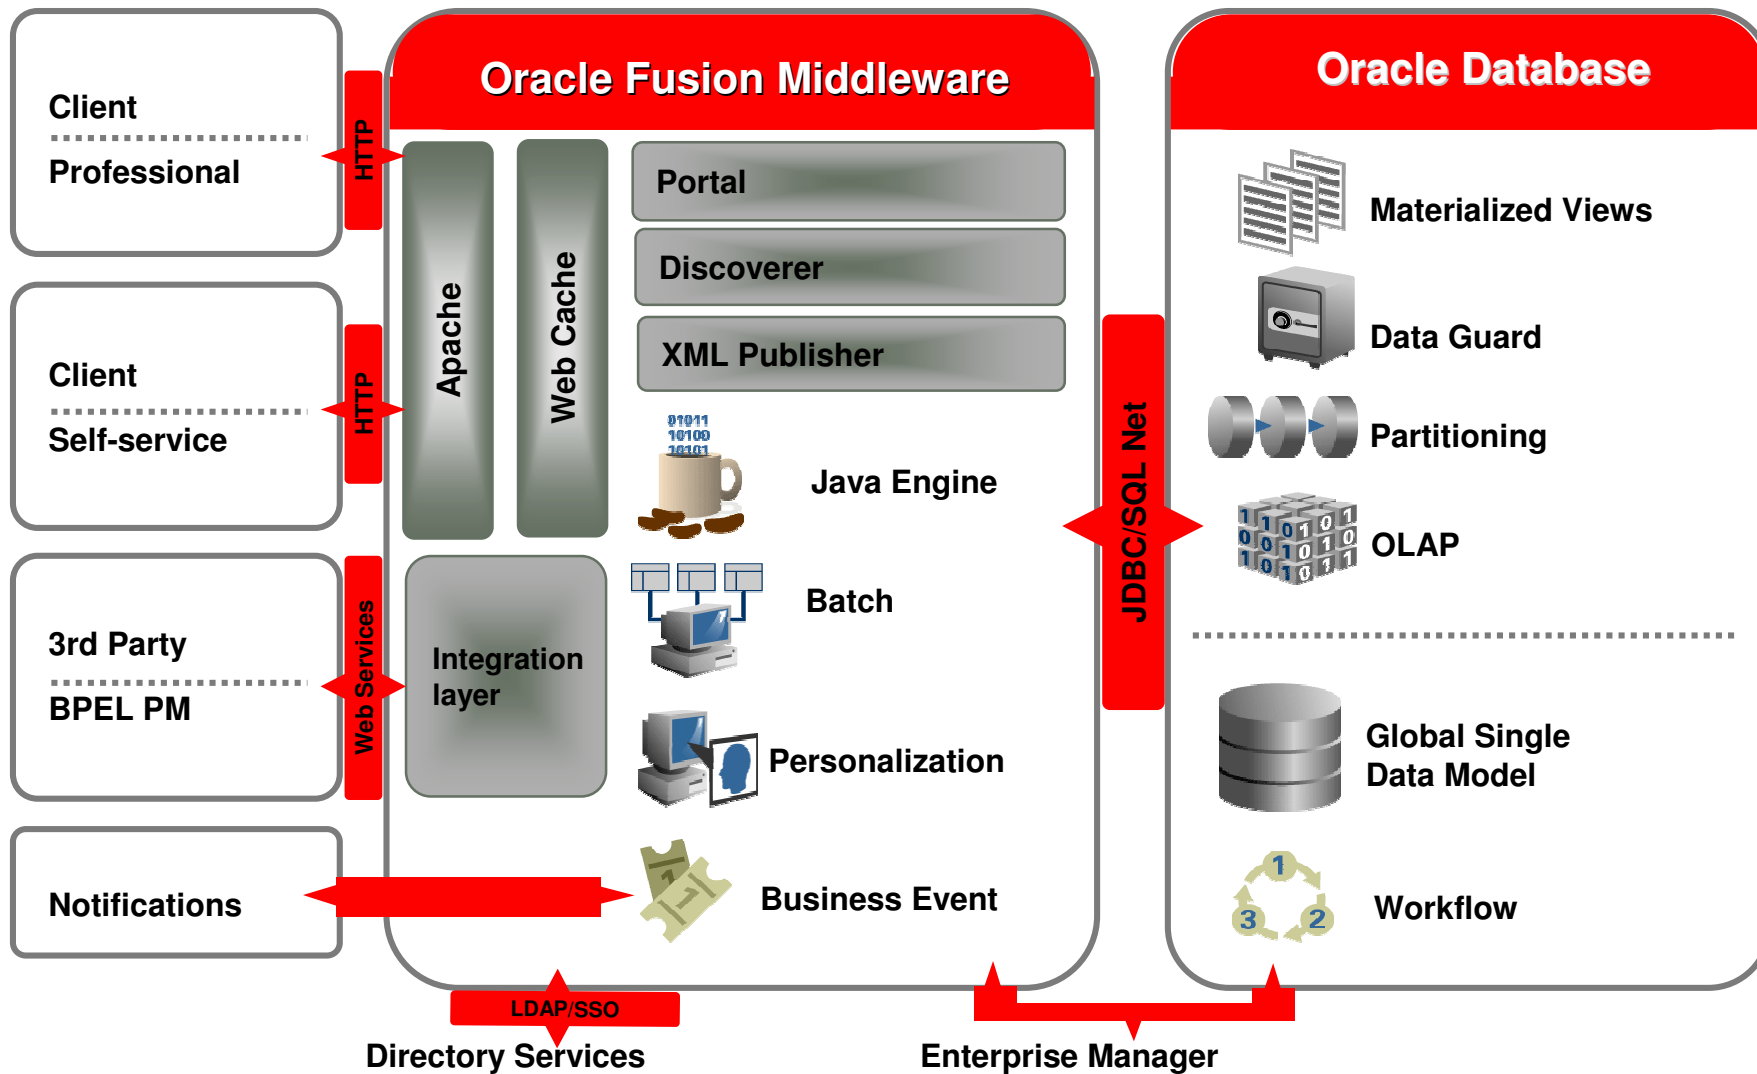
Client
Professional

HTTP

Client
Self-service

HTTP

3rd Party
BPEL PM

Web Services

Notifications

Oracle Fusion Middleware

Apache

Web Cache

Portal

Discoverer

XML Publisher

01011
10100
10101

Java Engine

Batch

Integration layer

Personalization

Business Event

JDBC/SQL Net

Oracle Database

Materialized Views

Data Guard

Partitioning

OLAP

Global Single Data Model

1
2
3

Workflow

LDAP/SSO

Directory Services

Enterprise Manager